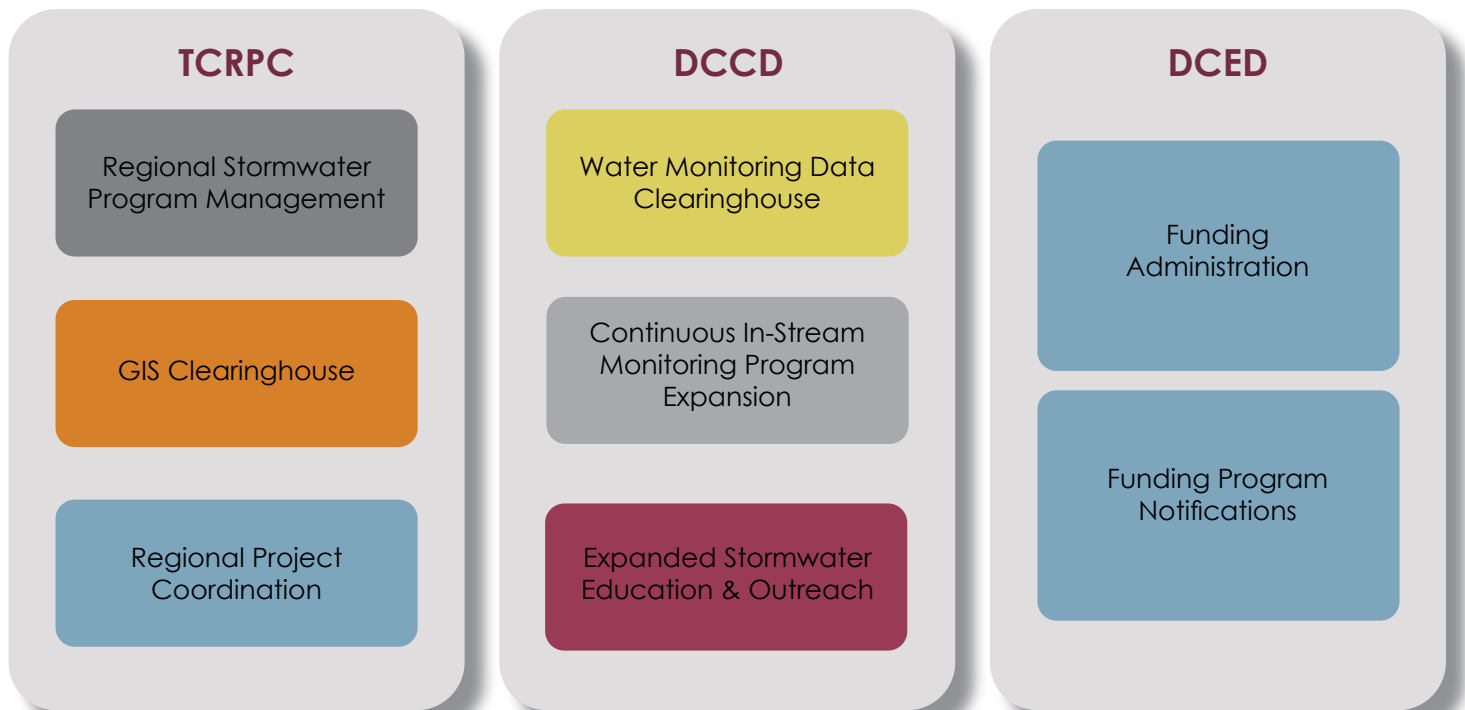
TCRPC

Regional Stormwater Program Management

GIS Clearinghouse

Regional Project Coordination

DCCD

Water Monitoring Data Clearinghouse

Continuous In-Stream Monitoring Program Expansion

Expanded Stormwater Education & Outreach

DCED

Funding Administration

Funding Program Notifications